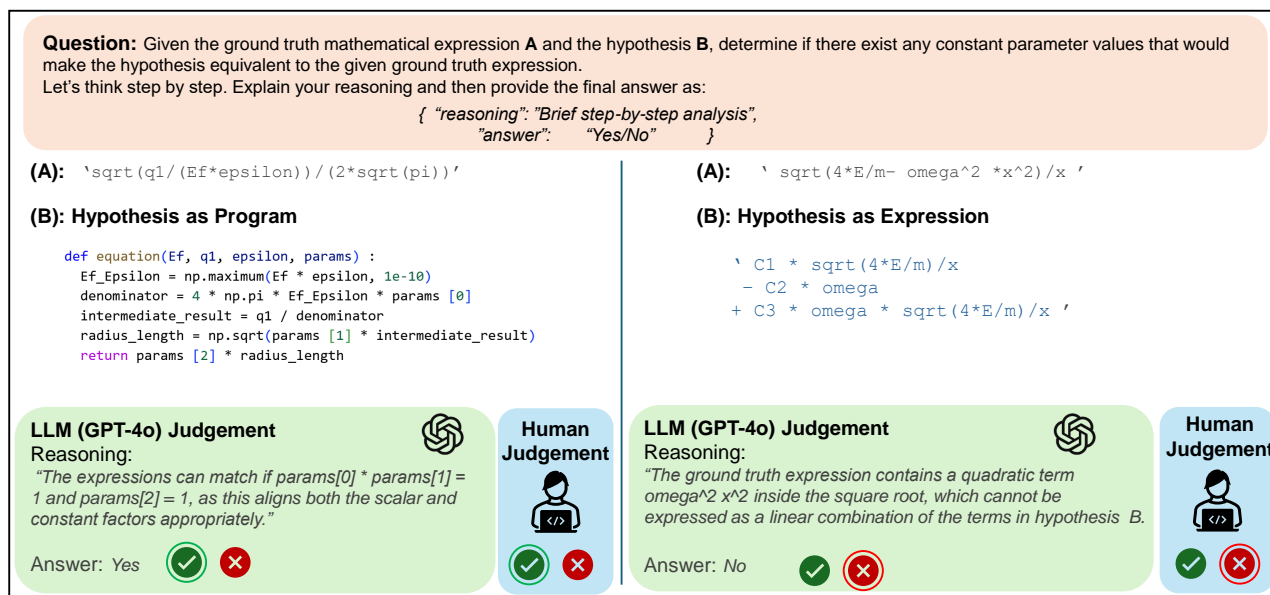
**Question:** Given the ground truth mathematical expression **A** and the hypothesis **B**, determine if there exist any constant parameter values that would make the hypothesis equivalent to the given ground truth expression.
Let's think step by step. Explain your reasoning and then provide the final answer as:

*{ "reasoning": "Brief step-by-step analysis", "answer": "Yes/No" }*

**(A):** 'sqrt(q1/(Ef*epsilon))/(2*sqrt(pi))'

**(B): Hypothesis as Program**

```
def equation(Ef, q1, epsilon, params) :
  Ef_Epsilon = np.maximum(Ef * epsilon, 1e-10)
  denominator = 4 * np.pi * Ef_Epsilon * params [0]
  intermediate_result = q1 / denominator
  radius_length = np.sqrt(params [1] * intermediate_result)
  return params [2] * radius_length
```

**LLM (GPT-4o) Judgement**
Reasoning:
*"The expressions can match if params[0] * params[1] = 1 and params[2] = 1, as this aligns both the scalar and constant factors appropriately."*

Answer: *Yes*

**Human Judgement**

**(A):** ' sqrt(4*E/m– omega^2 *x^2)/x '

**(B): Hypothesis as Expression**

' C1 * sqrt(4*E/m)/x
– C2 * omega
+ C3 * omega * sqrt(4*E/m)/x '

**LLM (GPT-4o) Judgement**
Reasoning:
*"The ground truth expression contains a quadratic term omega^2 x^2 inside the square root, which cannot be expressed as a linear combination of the terms in hypothesis B.*

Answer: *No*

**Human Judgement**